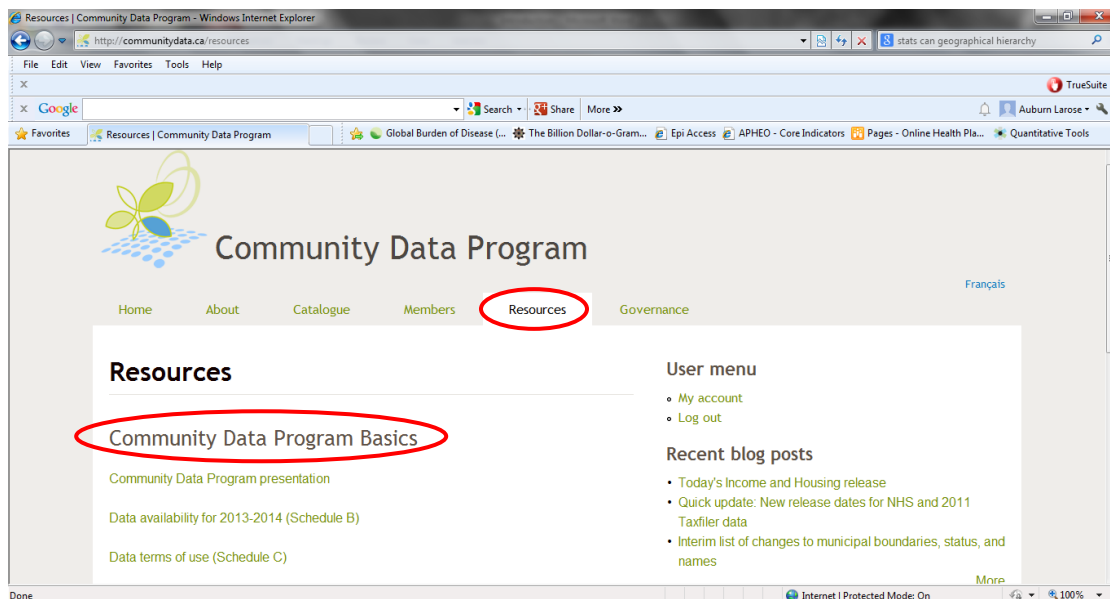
Resources | Community Data Program - Windows Internet Explorer

http://communitydata.ca/resources

stats can geographical hierarchy

File Edit View Favorites Tools Help

TrueSuite

Google

Search Share More »

Auburn Larose

Favorites Resources | Community Data Program

Global Burden of Disease (... The Billion Dollar-o-Gram... Epi Access APHEO - Core Indicators Pages - Online Health Pla... Quantitative Tools

Community Data Program

Français

Home About Catalogue Members Resources Governance

Resources

Community Data Program Basics

Community Data Program presentation

Data availability for 2013-2014 (Schedule B)

Data terms of use (Schedule C)

User menu

- My account
- Log out

Recent blog posts

- Today's Income and Housing release
- Quick update: New release dates for NHS and 2011 Taxfiler data
- Interim list of changes to municipal boundaries, status, and names

More

Done

Internet | Protected Mode: On

100%